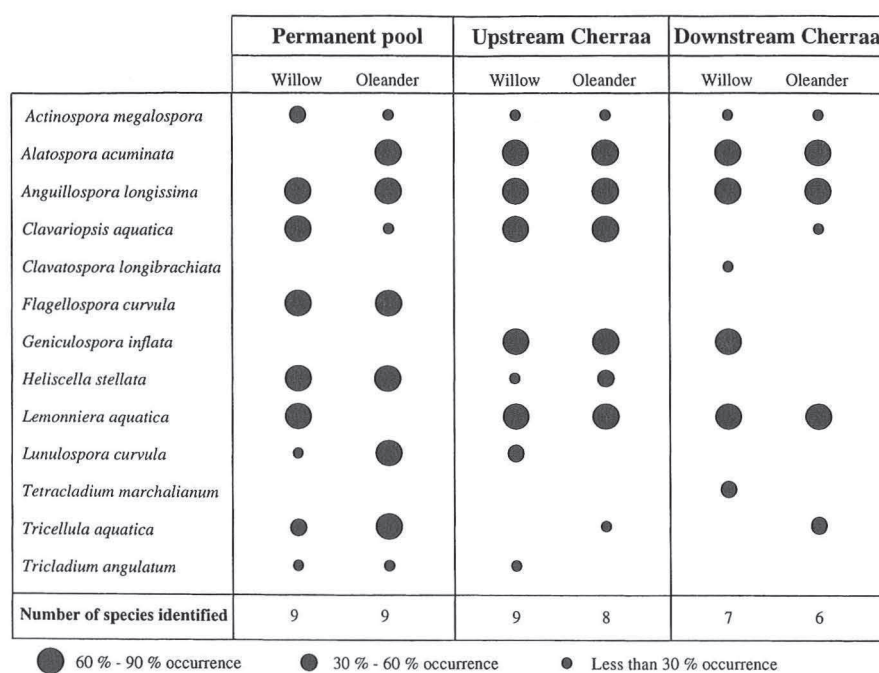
| | Permanent pool | | Upstream Cherraa | | Downstream Cherraa | |
|---|---|---|---|---|---|---|
| | Willow | Oleander | Willow | Oleander | Willow | Oleander |
| *Actinospora megalospora* | ● | ● | ● | ● | ● | ● |
| *Alatospora acuminata* | | ● | ● | ● | ● | ● |
| *Anguillospora longissima* | ● | ● | ● | ● | ● | ● |
| *Clavariopsis aquatica* | ● | ● | ● | ● | | ● |
| *Clavatospora longibrachiata* | | | | | ● | |
| *Flagellospora curvula* | ● | ● | | | | |
| *Geniculospora inflata* | | | ● | ● | ● | |
| *Heliscella stellata* | ● | ● | ● | ● | | |
| *Lemonniera aquatica* | ● | ● | ● | ● | ● | ● |
| *Lunulospora curvula* | ● | ● | ● | | | |
| *Tetracladium marchalianum* | | | | | ● | |
| *Tricellula aquatica* | ● | ● | | ● | | ● |
| *Tricladium angulatum* | ● | ● | ● | | | |
| **Number of species identified** | 9 | 9 | 9 | 8 | 7 | 6 |

60 % - 90 % occurrence   30 % - 60 % occurrence   Less than 30 % occurrence